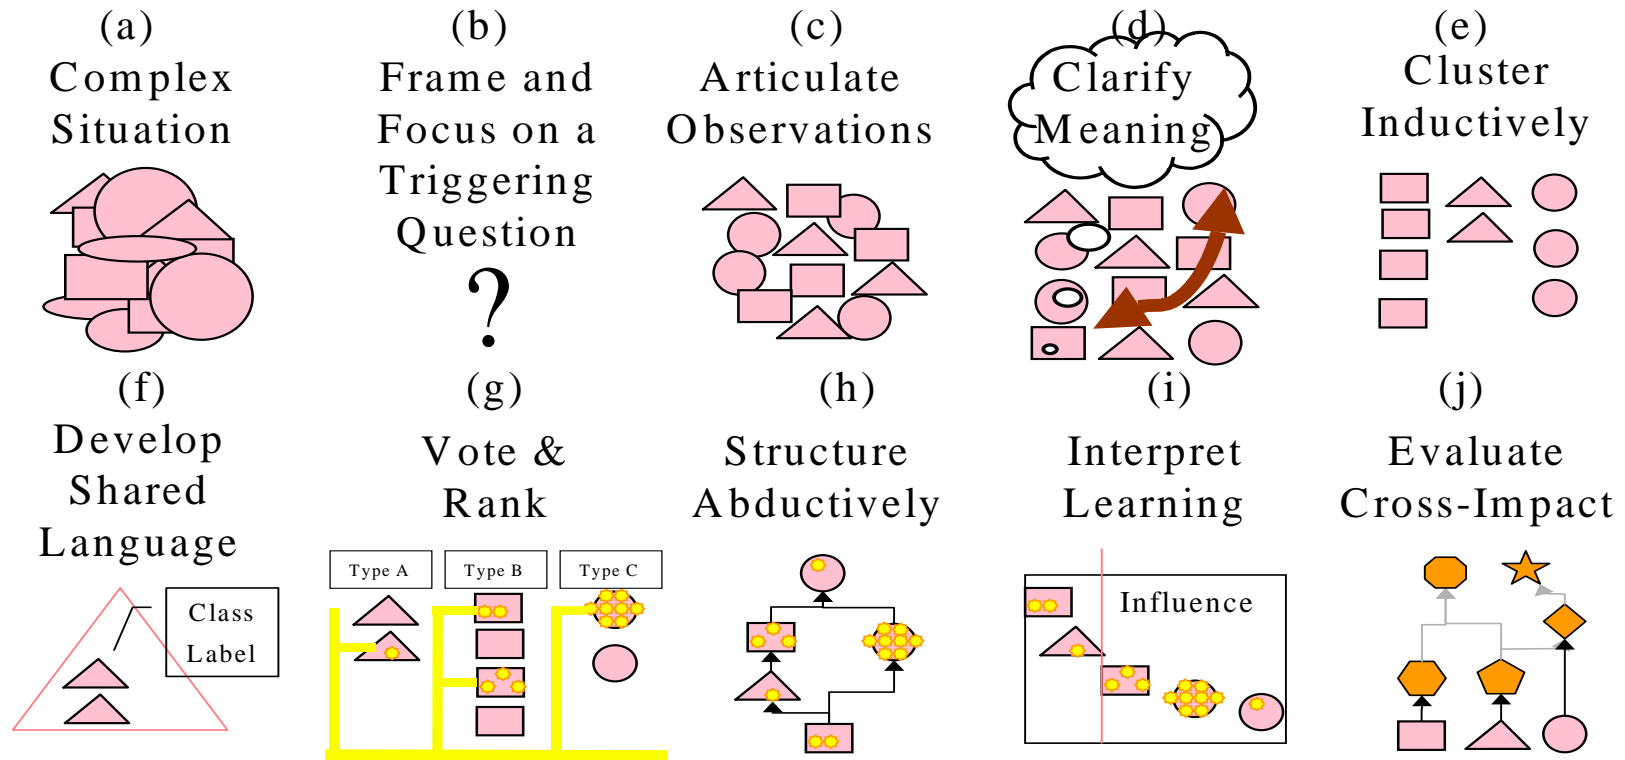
(a)
Complex Situation

(b)
Frame and Focus on a Triggering Question
?

(c)
Articulate Observations

(d)
Clarify Meaning

(e)
Cluster Inductively

(f)
Develop Shared Language
Class Label

(g)
Vote & Rank
Type A
Type B
Type C

(h)
Structure Abductively

(i)
Interpret Learning
Influence

(j)
Evaluate Cross-Impact